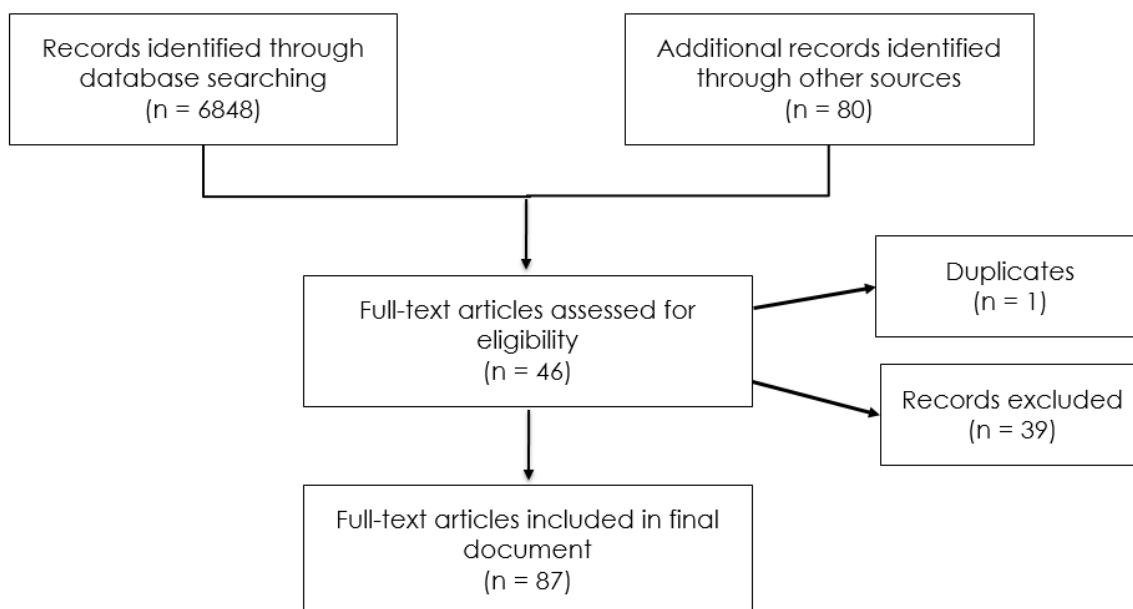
Records identified through database searching
(n = 6848)

Additional records identified through other sources
(n = 80)

Full-text articles assessed for eligibility
(n = 46)

Duplicates
(n = 1)

Records excluded
(n = 39)

Full-text articles included in final document
(n = 87)